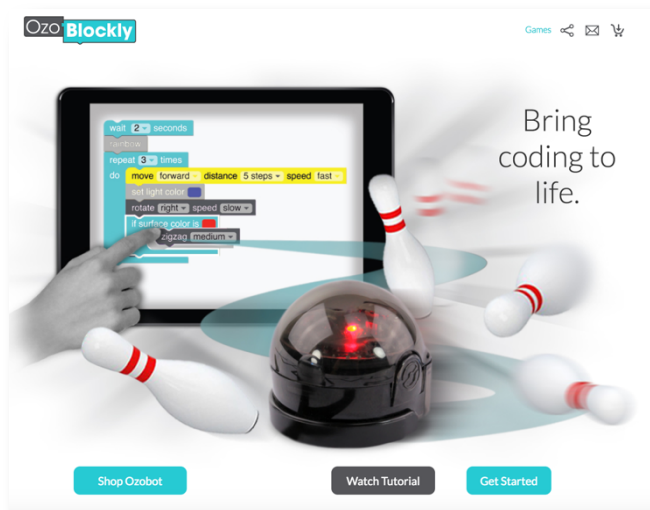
Ozo Blockly

Games

wait 2 seconds

rainbow

repeat 3 times

do move forward distance 5 steps speed fast

set light color

rotate right speed slow

if surface color is

zigzag medium

Bring coding to life.

Shop Ozobot

Watch Tutorial

Get Started